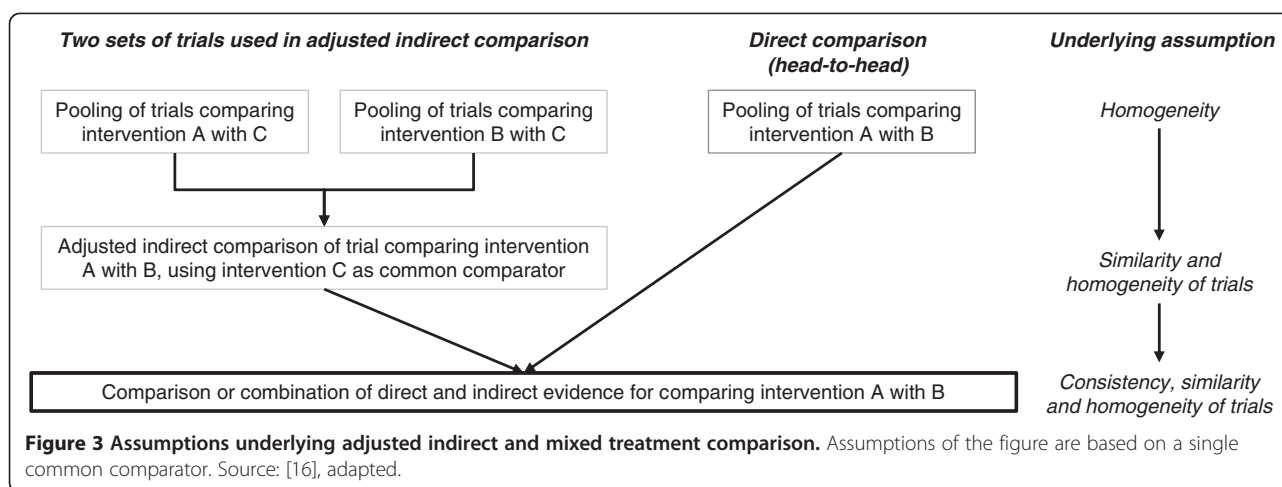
Two sets of trials used in adjusted indirect comparison

Direct comparison (head-to-head)

Underlying assumption

Pooling of trials comparing intervention A with C

Pooling of trials comparing intervention B with C

Pooling of trials comparing intervention A with B

Homogeneity

Adjusted indirect comparison of trial comparing intervention A with B, using intervention C as common comparator

Similarity and homogeneity of trials

Comparison or combination of direct and indirect evidence for comparing intervention A with B

Consistency, similarity and homogeneity of trials

Figure 3 Assumptions underlying adjusted indirect and mixed treatment comparison. Assumptions of the figure are based on a single common comparator. Source: [16], adapted.